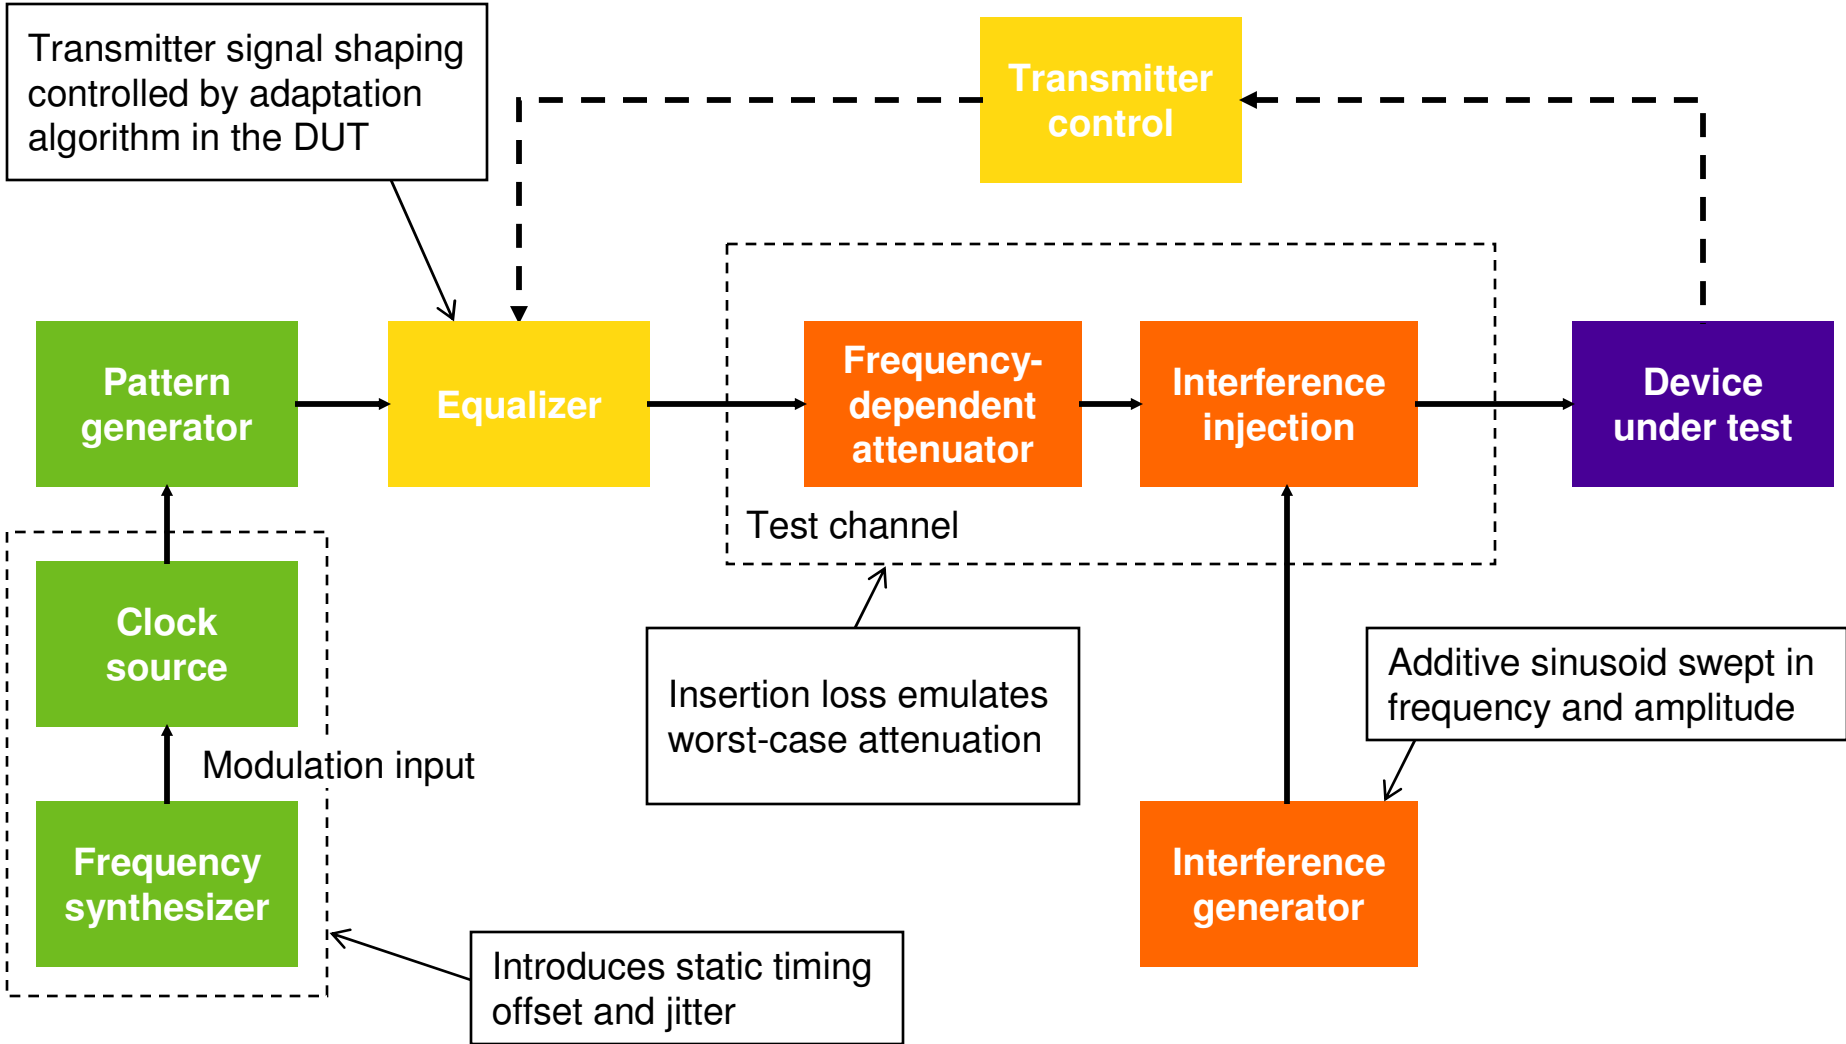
Transmitter signal shaping controlled by adaptation algorithm in the DUT

Transmitter control

Pattern generator

Equalizer

Frequency-dependent attenuator

Interference injection

Device under test

Test channel

Clock source

Modulation input

Frequency synthesizer

Insertion loss emulates worst-case attenuation

Additive sinusoid swept in frequency and amplitude

Interference generator

Introduces static timing offset and jitter